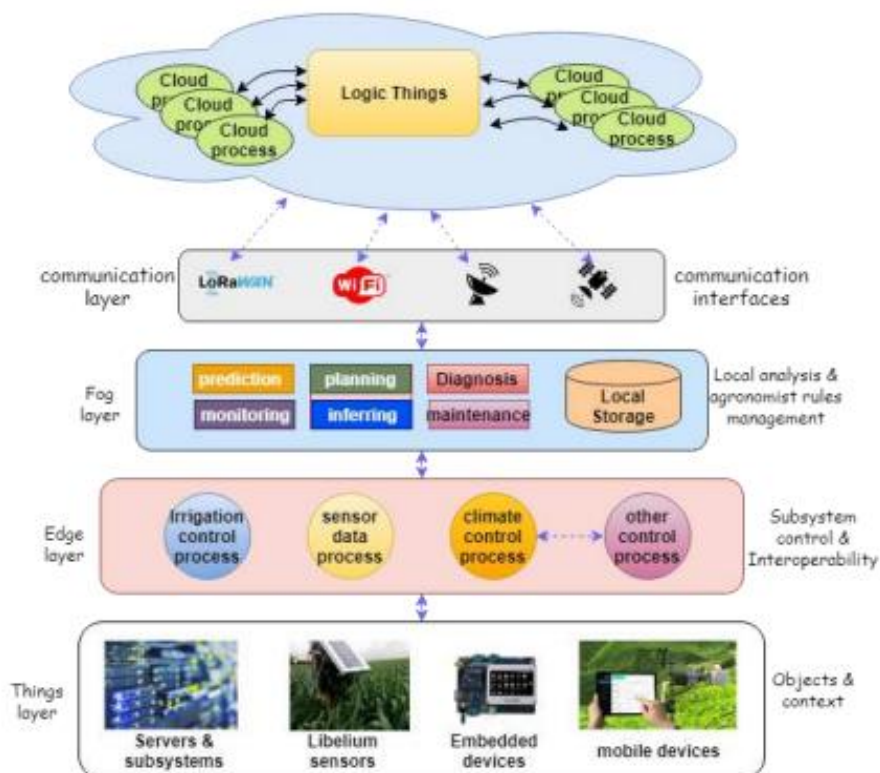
Cloud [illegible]
Cloud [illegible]
Cloud process

Logic Things

Cloud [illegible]
Cloud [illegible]
Cloud process

communication layer

LoRaWAN

WiFi

communication interfaces

Fog layer

prediction
planning
Diagnosis
monitoring
inferring
maintenance

Local Storage

Local analysis & agronomist rules management

Edge layer

Irrigation control process
sensor data process
climate control process
other control process

Subsystem control & Interoperability

Things layer

Servers & subsystems
Libelium sensors
Embedded devices
mobile devices

Objects & context